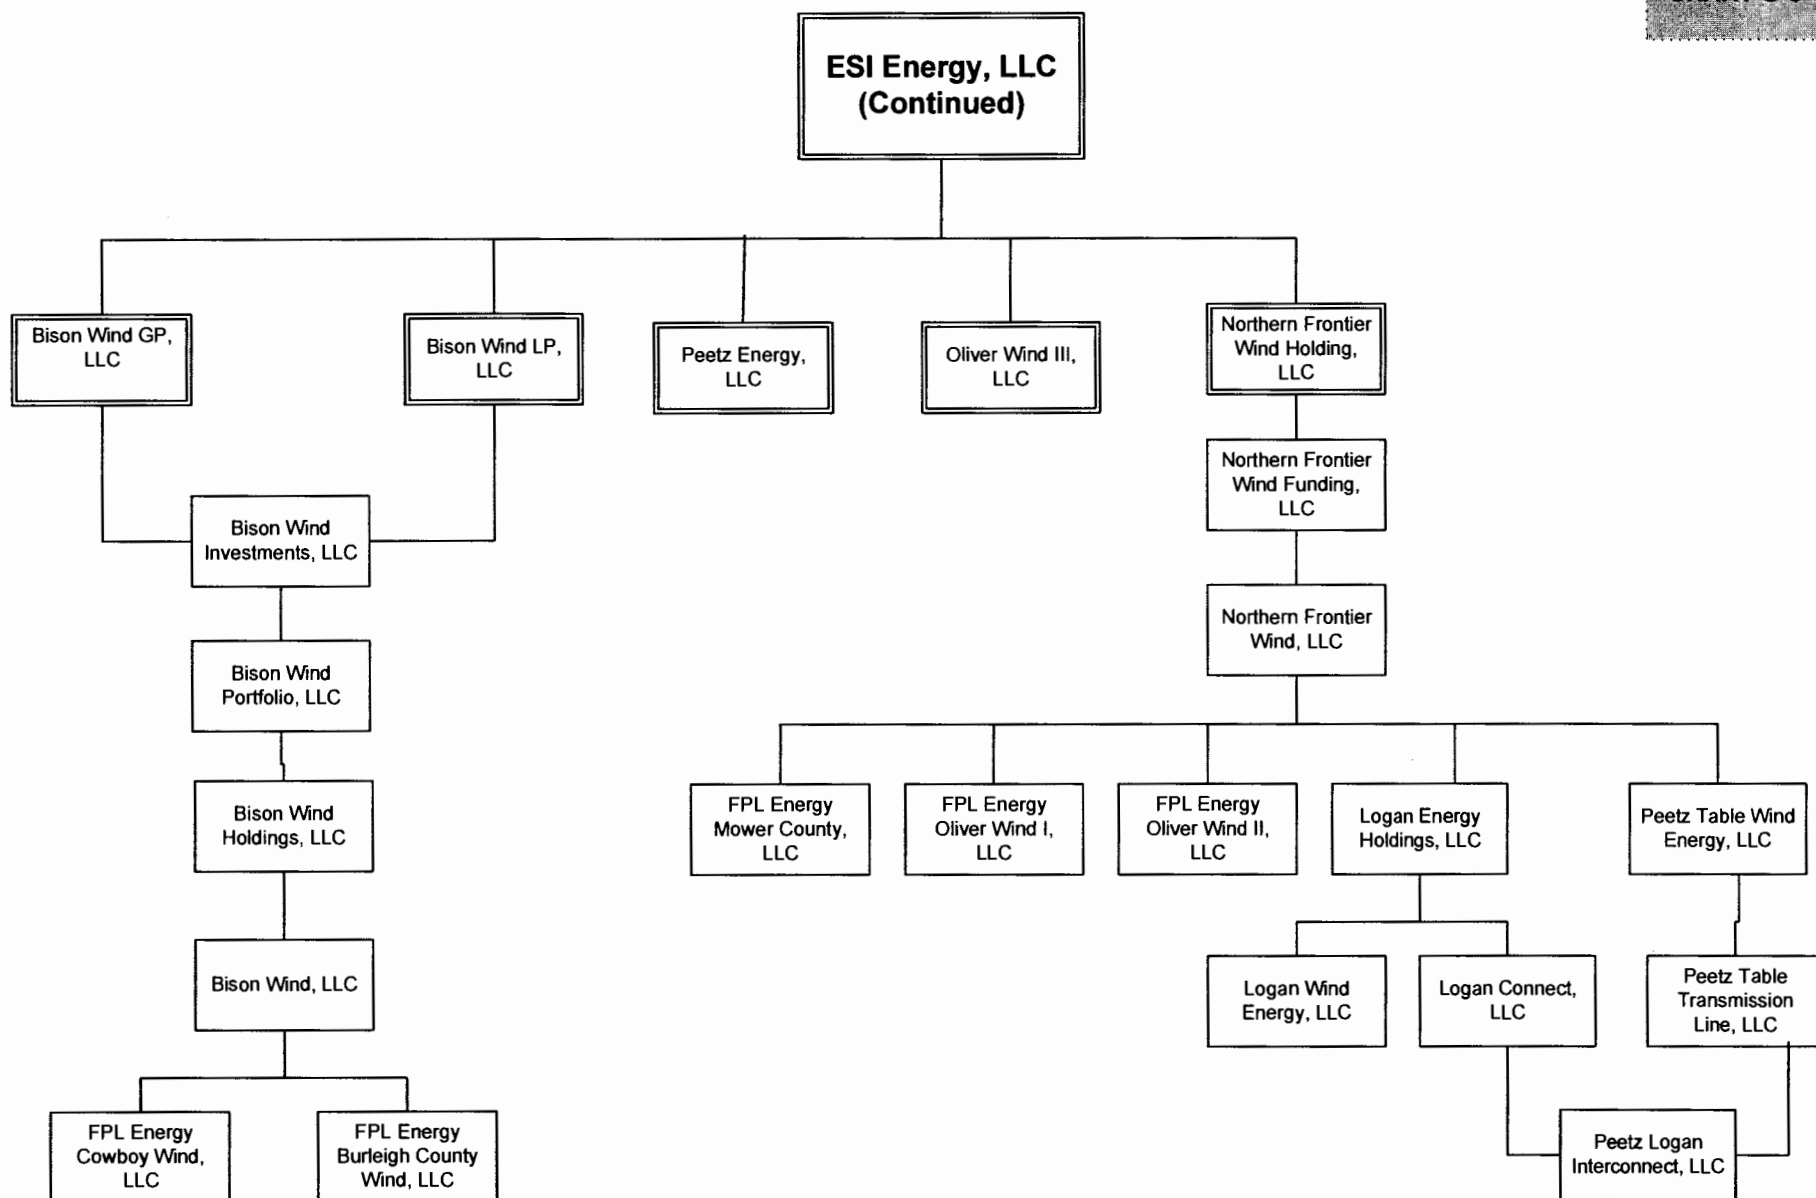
ESI Energy, LLC (Continued)

Bison Wind GP, LLC

Bison Wind LP, LLC

Peetz Energy, LLC

Oliver Wind III, LLC

Northern Frontier Wind Holding, LLC

Bison Wind Investments, LLC

Bison Wind Portfolio, LLC

Bison Wind Holdings, LLC

Bison Wind, LLC

FPL Energy Cowboy Wind, LLC

FPL Energy Burleigh County Wind, LLC

Northern Frontier Wind Funding, LLC

Northern Frontier Wind, LLC

FPL Energy Mower County, LLC

FPL Energy Oliver Wind I, LLC

FPL Energy Oliver Wind II, LLC

Logan Energy Holdings, LLC

Peetz Table Wind Energy, LLC

Logan Wind Energy, LLC

Logan Connect, LLC

Peetz Table Transmission Line, LLC

Peetz Logan Interconnect, LLC